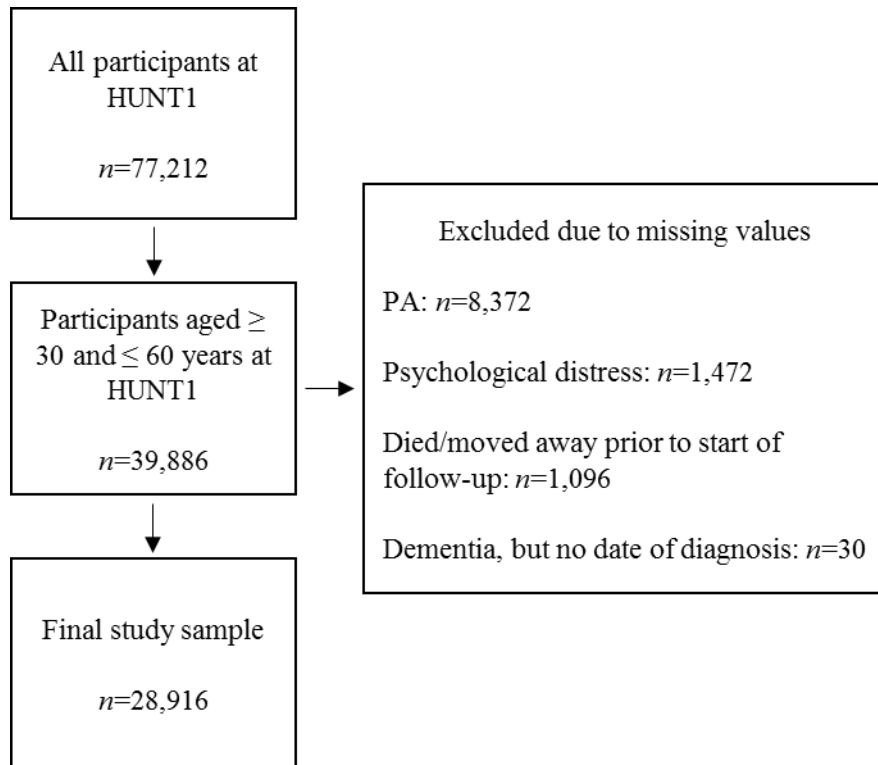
All participants at HUNT1

$n$=77,212

Participants aged $\geq$ 30 and $\leq$ 60 years at HUNT1

$n$=39,886

Final study sample

$n$=28,916

Excluded due to missing values

PA: $n$=8,372

Psychological distress: $n$=1,472

Died/moved away prior to start of follow-up: $n$=1,096

Dementia, but no date of diagnosis: $n$=30